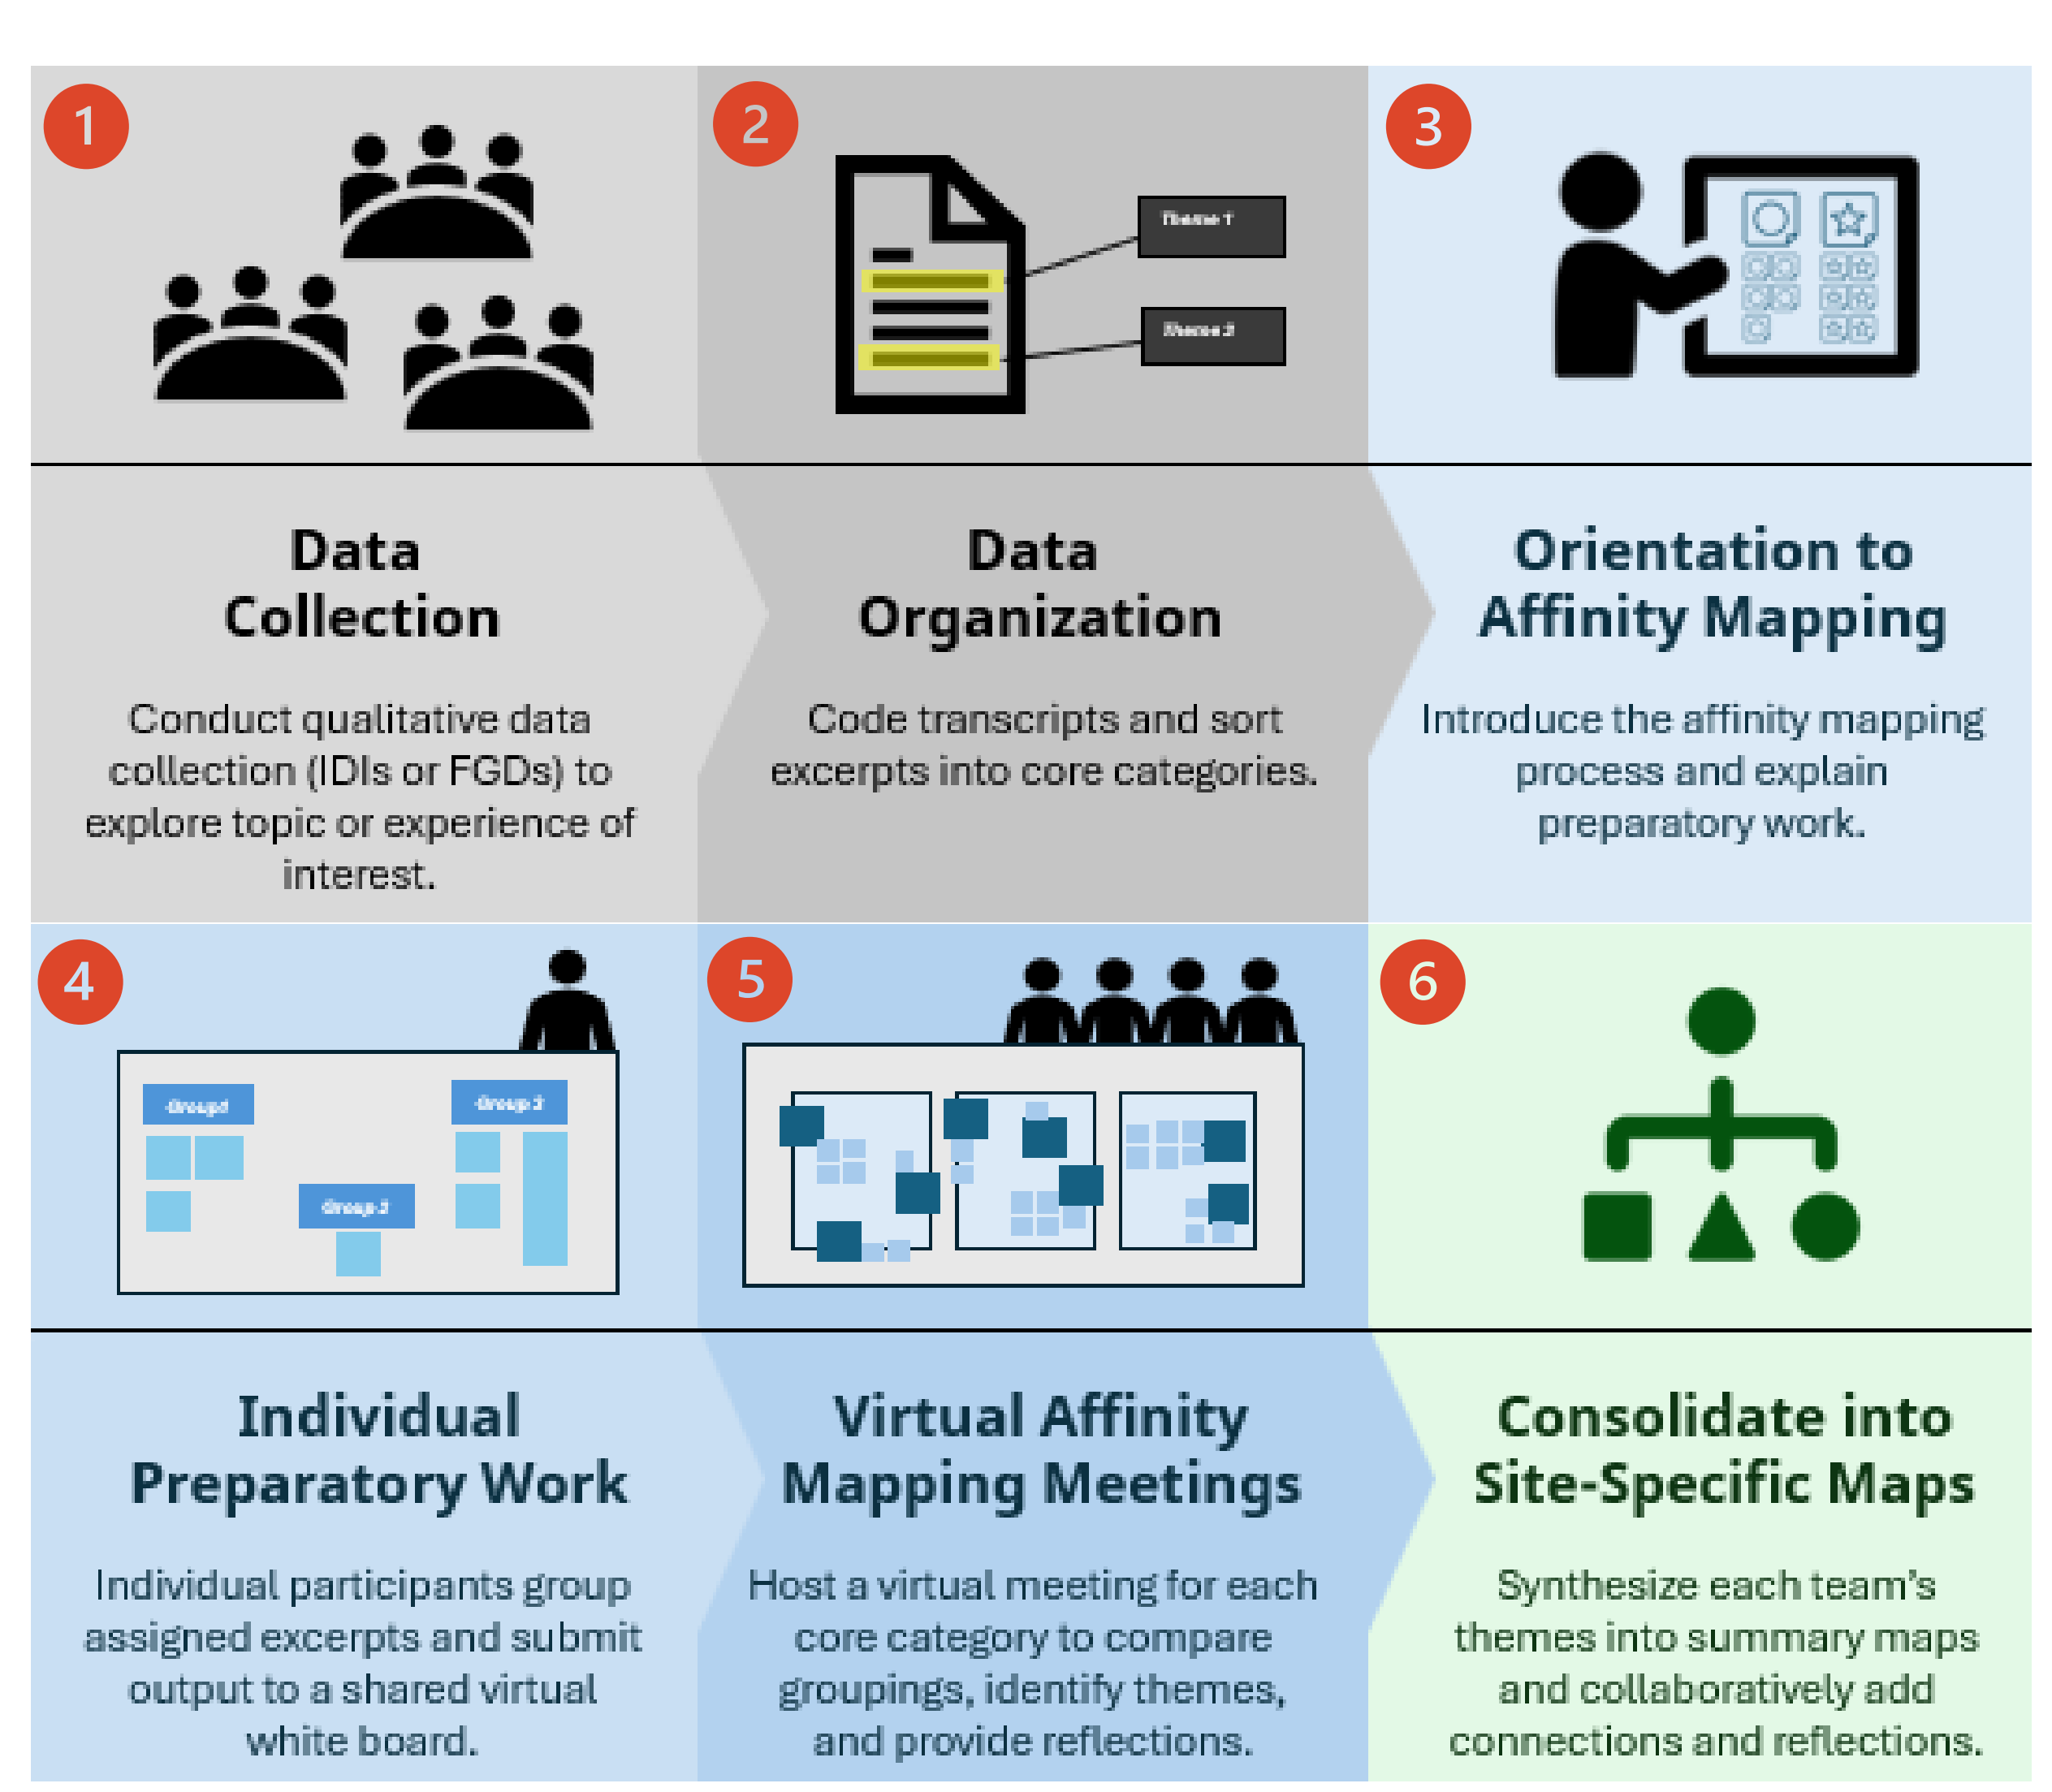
1

Data Collection

Conduct qualitative data collection (IDIs or FGDs) to explore topic or experience of interest.

2

Theme 1

Theme 2

Data Organization

Code transcripts and sort excerpts into core categories.

3

Orientation to Affinity Mapping

Introduce the affinity mapping process and explain preparatory work.

4

Group 1

Group 2

Group 3

Individual Preparatory Work

Individual participants group assigned excerpts and submit output to a shared virtual white board.

5

Virtual Affinity Mapping Meetings

Host a virtual meeting for each core category to compare groupings, identify themes, and provide reflections.

6

Consolidate into Site-Specific Maps

Synthesize each team's themes into summary maps and collaboratively add connections and reflections.